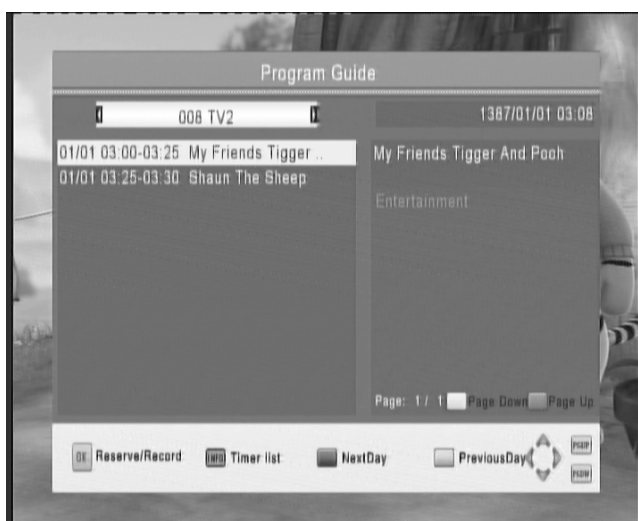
Program Guide

008 TV2

1367/01/01 03:08

01/01 03:00-03:25 My Friends Tigger ..
01/01 03:25-03:30 Shaun The Sheep

My Friends Tigger And Pooh

Entertainment

Page: 1/ 1 Page Down Page Up

OK Reserve/Record INFO Timer list NextDay PreviousDay PGUP PGDN